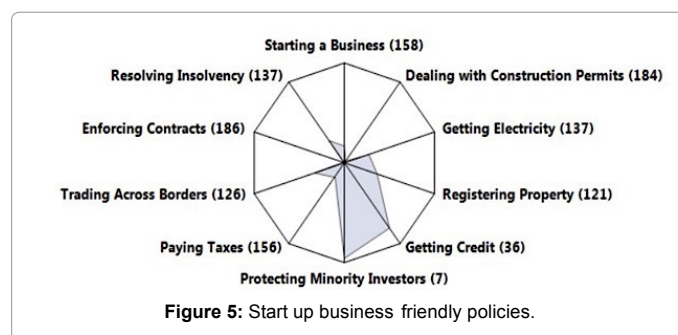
Starting a Business (158)

Dealing with Construction Permits (184)

Getting Electricity (137)

Registering Property (121)

Getting Credit (36)

Protecting Minority Investors (7)

Paying Taxes (156)

Trading Across Borders (126)

Enforcing Contracts (186)

Resolving Insolvency (137)

**Figure 5:** Start up business friendly policies.